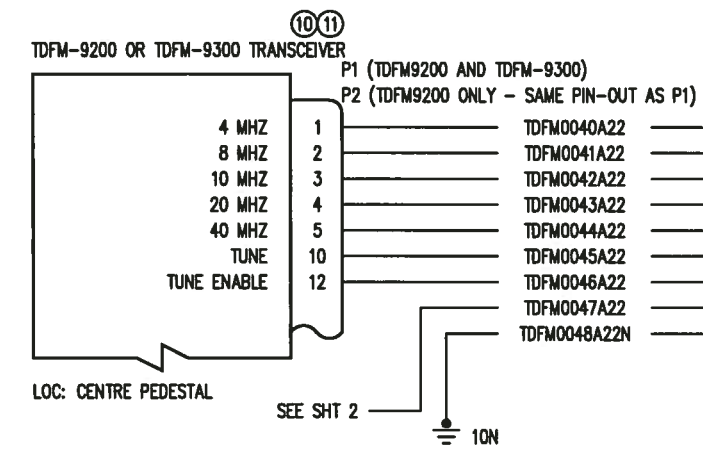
⑩⑪
TDFM-9200 OR TDFM-9300 TRANSCEIVER

P1 (TDFM9200 AND TDFM-9300)
P2 (TDFM9200 ONLY - SAME PIN-OUT AS P1)

4 MHZ 1 TDFM0040A22
8 MHZ 2 TDFM0041A22
10 MHZ 3 TDFM0042A22
20 MHZ 4 TDFM0043A22
40 MHZ 5 TDFM0044A22
TUNE 10 TDFM0045A22
TUNE ENABLE 12 TDFM0046A22
TDFM0047A22
TDFM0048A22N

LOC: CENTRE PEDESTAL

SEE SHT 2

10N